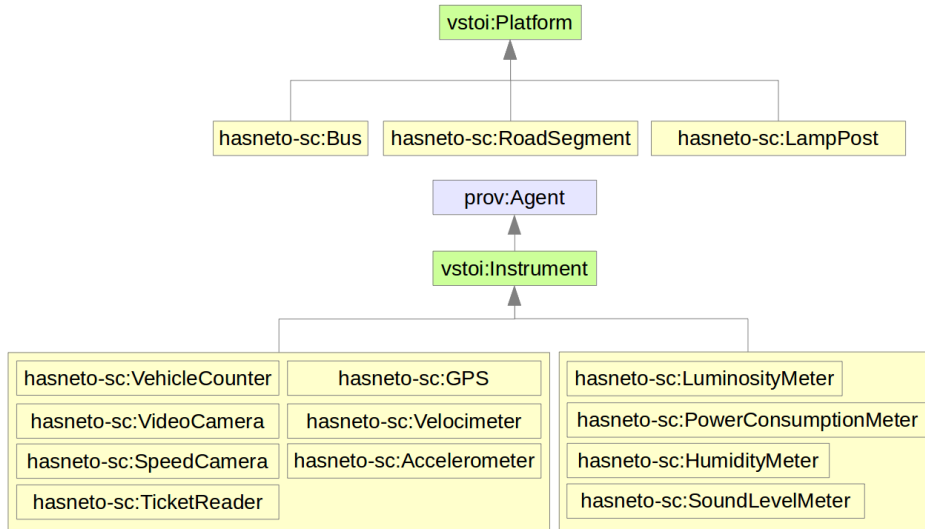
vstoi:Platform

hasneto-sc:Bus

hasneto-sc:RoadSegment

hasneto-sc:LampPost

prov:Agent

vstoi:Instrument

hasneto-sc:VehicleCounter

hasneto-sc:GPS

hasneto-sc:VideoCamera

hasneto-sc:Velocimeter

hasneto-sc:SpeedCamera

hasneto-sc:Accelerometer

hasneto-sc:TicketReader

hasneto-sc:LuminosityMeter

hasneto-sc:PowerConsumptionMeter

hasneto-sc:HumidityMeter

hasneto-sc:SoundLevelMeter